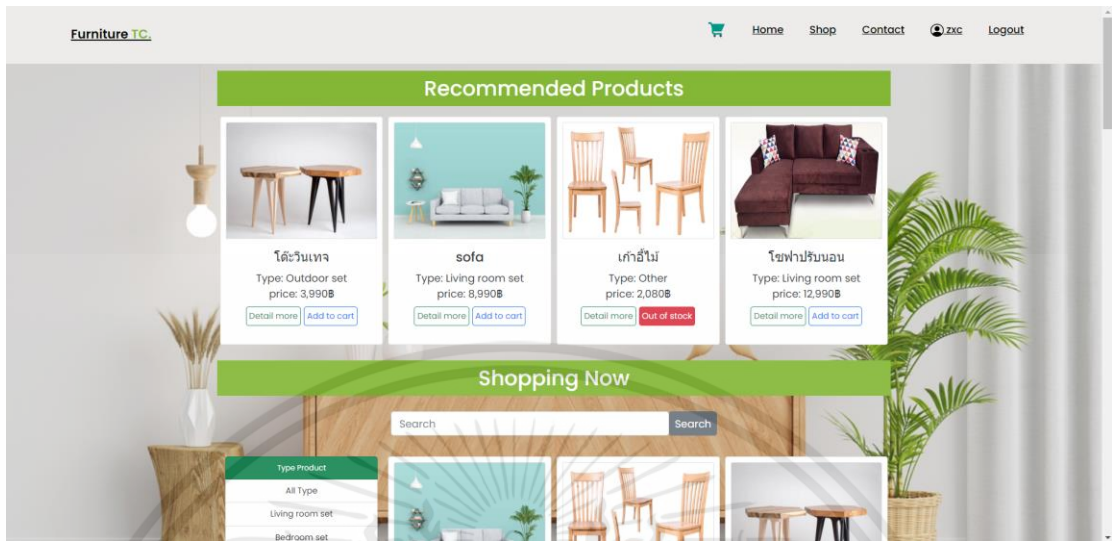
Furniture TC.

Home Shop Contact zxc Logout

Recommended Products

โต๊ะวินเทจ
Type: Outdoor set
price: 3,990฿
Detail more Add to cart

sofa
Type: Living room set
price: 8,990฿
Detail more Add to cart

เก้าอี้ไม้
Type: Other
price: 2,080฿
Detail more Out of stock

โซฟาปรับนอน
Type: Living room set
price: 12,990฿
Detail more Add to cart

Shopping Now

Search Search

Type Product
All Type
Living room set
Bedroom set